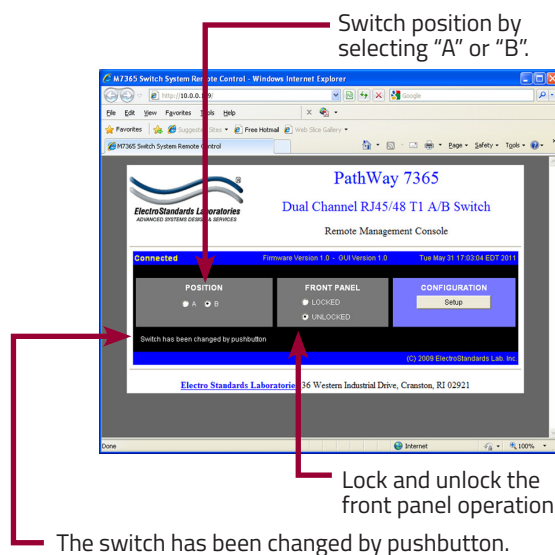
Switch position by selecting "A" or "B".

M7365 Switch System Remote Control - Windows Internet Explorer

http://10.0.0.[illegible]

Google

File Edit View Favorites Tools Help

Favorites Suggested Sites Free Hotmail Web Slice Gallery

M7365 Switch System Remote Control

Page Safety Tools

ElectroStandards Laboratories
ADVANCED SYSTEMS DESIGN & SERVICES

PathWay 7365

Dual Channel RJ45/48 T1 A/B Switch

Remote Management Console

Connected Firmware Version 1.0 - GUI Version 1.0 Tue May 31 17:03:04 EDT 2011

POSITION
A B

FRONT PANEL
LOCKED
UNLOCKED

CONFIGURATION
Setup

Switch has been changed by pushbutton

(C) 2009 ElectroStandards Lab. Inc.

Electro Standards Laboratories 36 Western Industrial Drive, Cranston, RI 02921

Done Internet 100%

Lock and unlock the front panel operation

The switch has been changed by pushbutton.